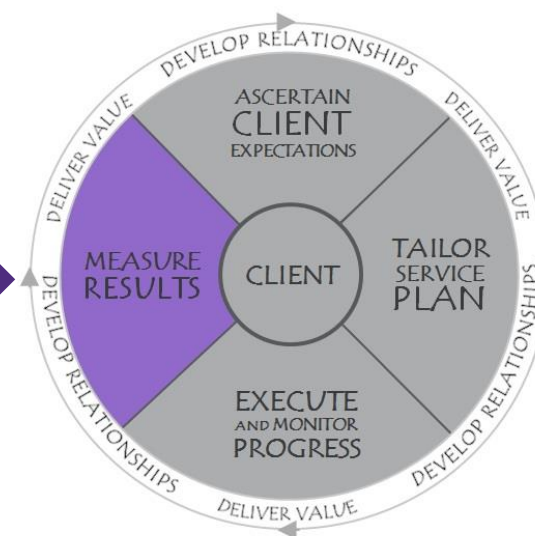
DEVELOP RELATIONSHIPS

DELIVER VALUE

DELIVER VALUE

DEVELOP RELATIONSHIPS

DEVELOP RELATIONSHIPS

DELIVER VALUE

DEVELOP RELATIONSHIPS

ASCERTAIN CLIENT EXPECTATIONS

MEASURE RESULTS

CLIENT

TAILOR SERVICE PLAN

EXECUTE AND MONITOR PROGRESS